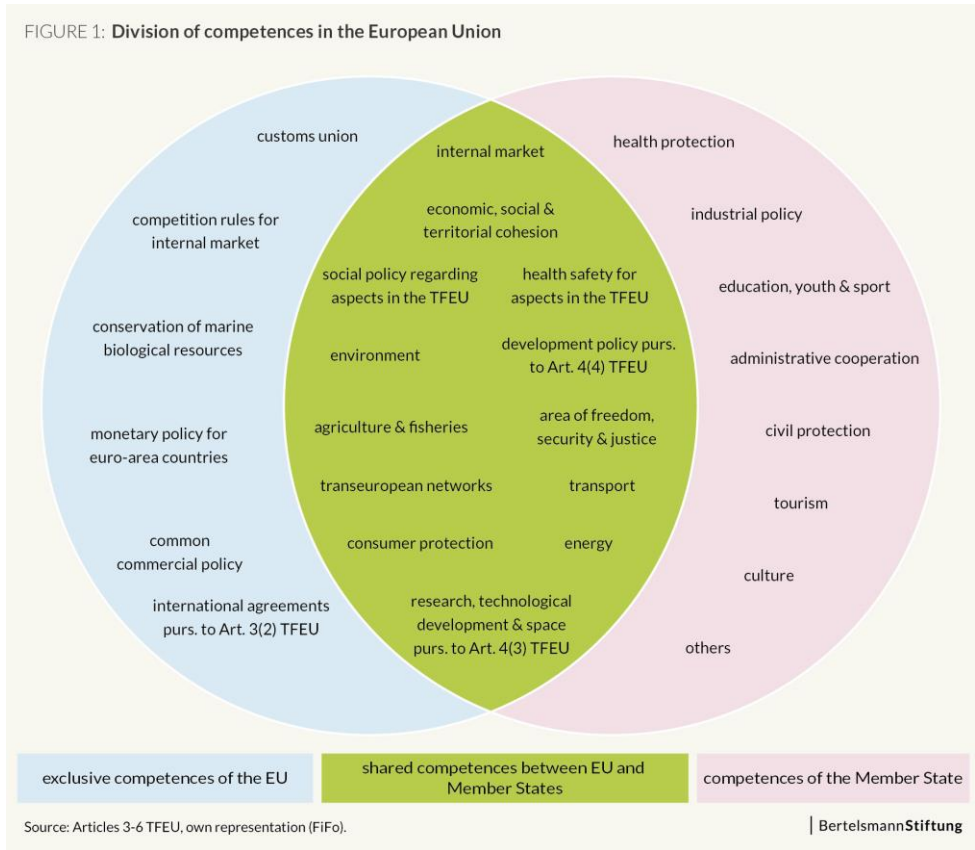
FIGURE 1: Division of competences in the European Union

customs union

competition rules for internal market

conservation of marine biological resources

monetary policy for euro-area countries

common commercial policy

international agreements purs. to Art. 3(2) TFEU

internal market

economic, social & territorial cohesion

social policy regarding aspects in the TFEU

health safety for aspects in the TFEU

environment

development policy purs. to Art. 4(4) TFEU

agriculture & fisheries

area of freedom, security & justice

transeuropean networks

transport

consumer protection

energy

research, technological development & space purs. to Art. 4(3) TFEU

health protection

industrial policy

education, youth & sport

administrative cooperation

civil protection

tourism

culture

others

exclusive competences of the EU

shared competences between EU and Member States

competences of the Member State

Source: Articles 3-6 TFEU, own representation (FiFo).

BertelsmannStiftung